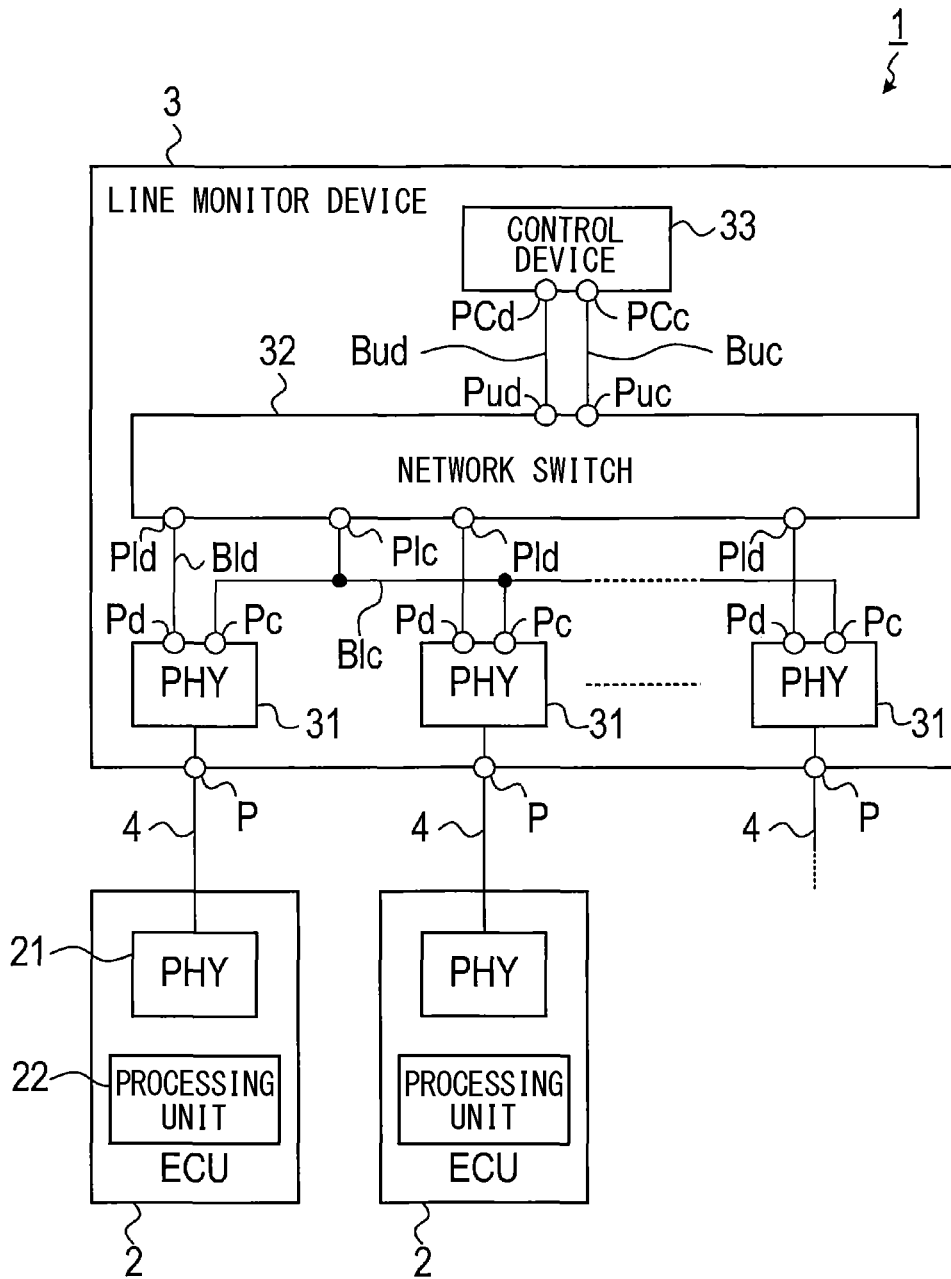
1

3

LINE MONITOR DEVICE

CONTROL DEVICE

33

PCd

PCc

Bud

Buc

32

Pud

Puc

NETWORK SWITCH

Pld

Bld

Plc

Pld

Pld

Pd

Pc

Blc

Pd

Pc

Pd

Pc

PHY

31

PHY

31

PHY

31

P

P

P

4

4

4

21

PHY

PHY

22

PROCESSING UNIT

ECU

PROCESSING UNIT

ECU

2

2